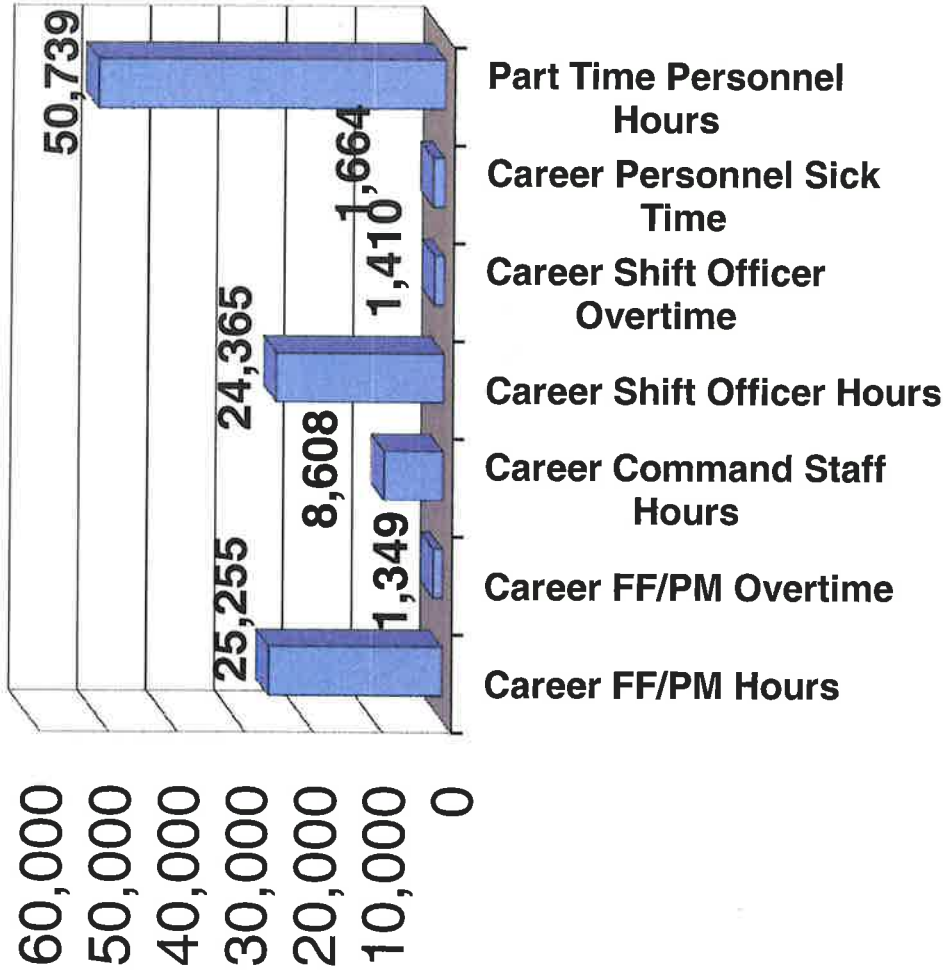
50,739
Part Time Personnel Hours
1,664
Career Personnel Sick Time
1,410
Career Shift Officer Overtime
24,365
Career Shift Officer Hours
8,608
Career Command Staff Hours
1,349
Career FF/PM Overtime
25,255
Career FF/PM Hours

60,000
50,000
40,000
30,000
20,000
10,000
0